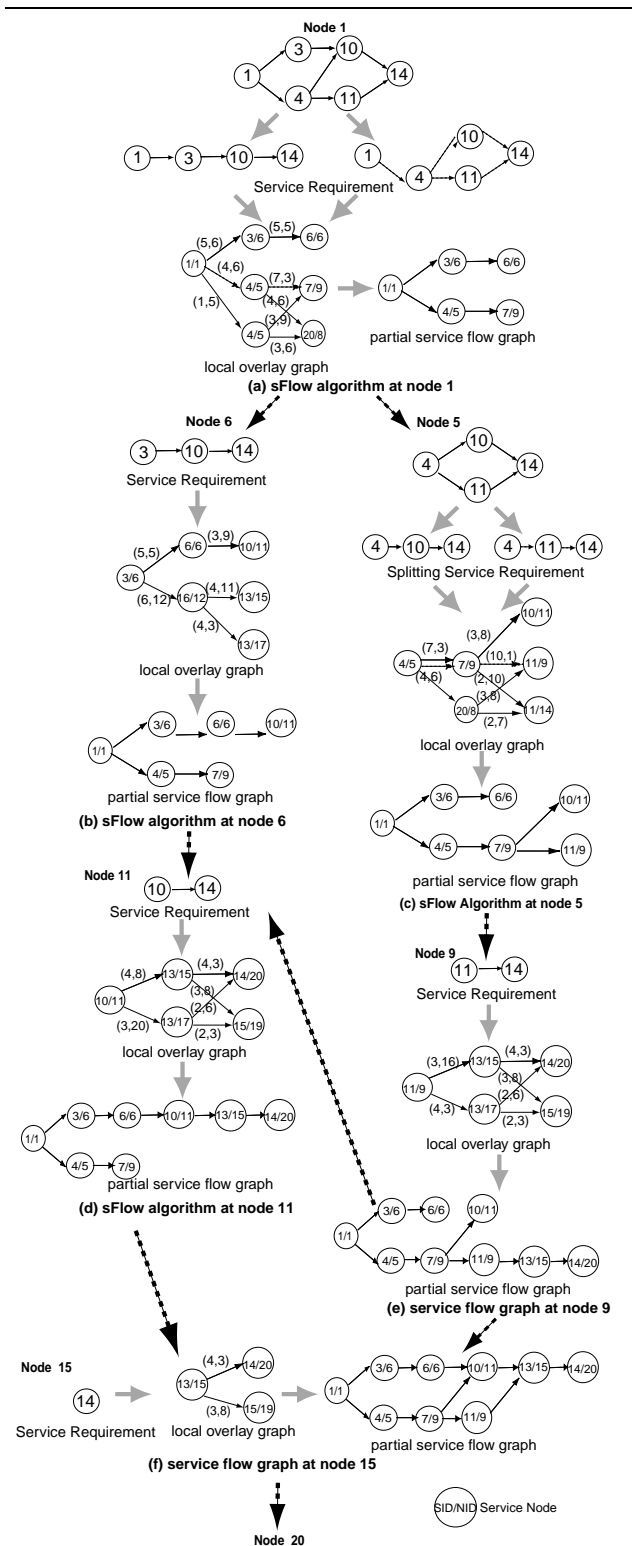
Node 1

1 3 10 4 11 14

1 3 10 14

1 4 10 11 14

Service Requirement

(5,6) 3/6 (5,5) 6/6
1/1 (4,6) 4/5 (7,3) 7/9 (4,6)
(1,5) 4/5 (3,9) 20/8 (3,6)

1/1 3/6 6/6 4/5 7/9

partial service flow graph

local overlay graph

(a) sFlow algorithm at node 1

Node 6

3 10 14

Service Requirement

(5,5) 6/6 (3,9) 10/11
3/6
(6,12) 16/12 (4,11) 13/15
(4,3) 13/17

local overlay graph

1/1 3/6 6/6 10/11 4/5 7/9

partial service flow graph

(b) sFlow algorithm at node 6

Node 5

4 10 11 14

4 10 14 4 11 14

Splitting Service Requirement

(3,8) 10/11
4/5 (7,3) 7/9 (10,1) 11/9
(4,6) (2,10)
20/8 (3,8) 11/14 (2,7)

local overlay graph

1/1 3/6 6/6 4/5 7/9 10/11 11/9

partial service flow graph

(c) sFlow Algorithm at node 5

Node 11

10 14

Service Requirement

(4,8) 13/15 (4,3) 14/20
10/11 (3,8)
(3,20) 13/17 (2,6) 15/19 (2,3)

local overlay graph

1/1 3/6 6/6 10/11 13/15 14/20 4/5 7/9

partial service flow graph

(d) sFlow algorithm at node 11

Node 9

11 14

Service Requirement

(3,16) 13/15 (4,3) 14/20
11/9 (3,8) (2,6)
(4,3) 13/17 15/19 (2,3)

local overlay graph

1/1 3/6 6/6 10/11 4/5 7/9 11/9 13/15 14/20

partial service flow graph

(e) service flow graph at node 9

Node 15

14

Service Requirement

(4,3) 14/20
13/15
(3,8) 15/19

local overlay graph

1/1 3/6 6/6 10/11 13/15 14/20 4/5 7/9 11/9

partial service flow graph

(f) service flow graph at node 15

SID/NID Service Node

Node 20